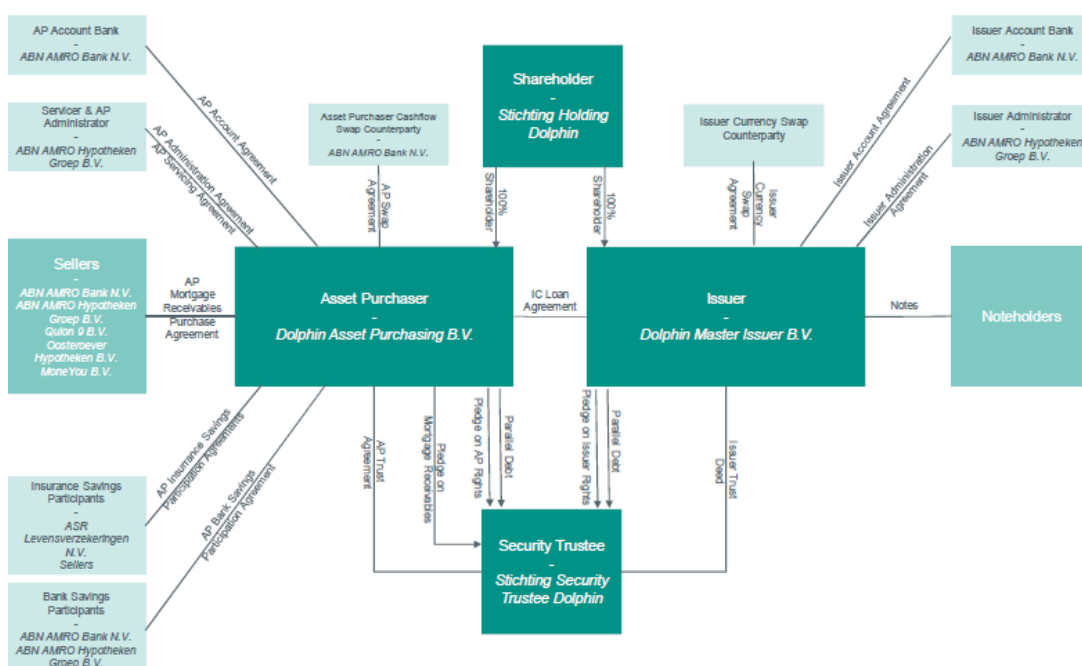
AP Account Bank
-
ABN AMRO Bank N.V.

Servicer & AP Administrator
-
ABN AMRO Hypotheken Groep B.V.

Sellers
-
ABN AMRO Bank N.V.
ABN AMRO Hypotheken Groep B.V.
Quion 9 B.V.
Oosterbeek Hypotheken B.V.
MoneYou B.V.

Insurance Savings Participants
-
ASR Levensverzekeringen N.V.
Sellers

Bank Savings Participants
-
ABN AMRO Bank N.V.
ABN AMRO Hypotheken Groep B.V.

AP Account Agreement

AP Administration Agreement
AP Servicing Agreement

Asset Purchaser Cashflow Swap Counterparty
-
ABN AMRO Bank N.V.

AP Swap Agreement

Shareholder
-
Stichting Holding Dolphin

100% Shareholder

100% Shareholder

Issuer Currency Swap Counterparty

Issuer Currency Swap Agreement

Issuer Account Bank
-
ABN AMRO Bank N.V.

Issuer Account Agreement

Issuer Administrator
-
ABN AMRO Hypotheken Groep B.V.

Issuer Administration Agreement

AP Mortgage Receivables Purchase Agreement

Asset Purchaser
-
Dolphin Asset Purchasing B.V.

IC Loan Agreement

Issuer
-
Dolphin Master Issuer B.V.

Notes

Noteholders

AP Insurance Savings Participation Agreements

AP Bank Savings Participation Agreement

AP Trust Agreement

Pledge on Mortgage Receivables

Pledge on AP Rights

Parallel Debt

Pledge on Issuer Rights

Parallel Debt

Issuer Trust Deed

Security Trustee
-
Stichting Security Trustee Dolphin